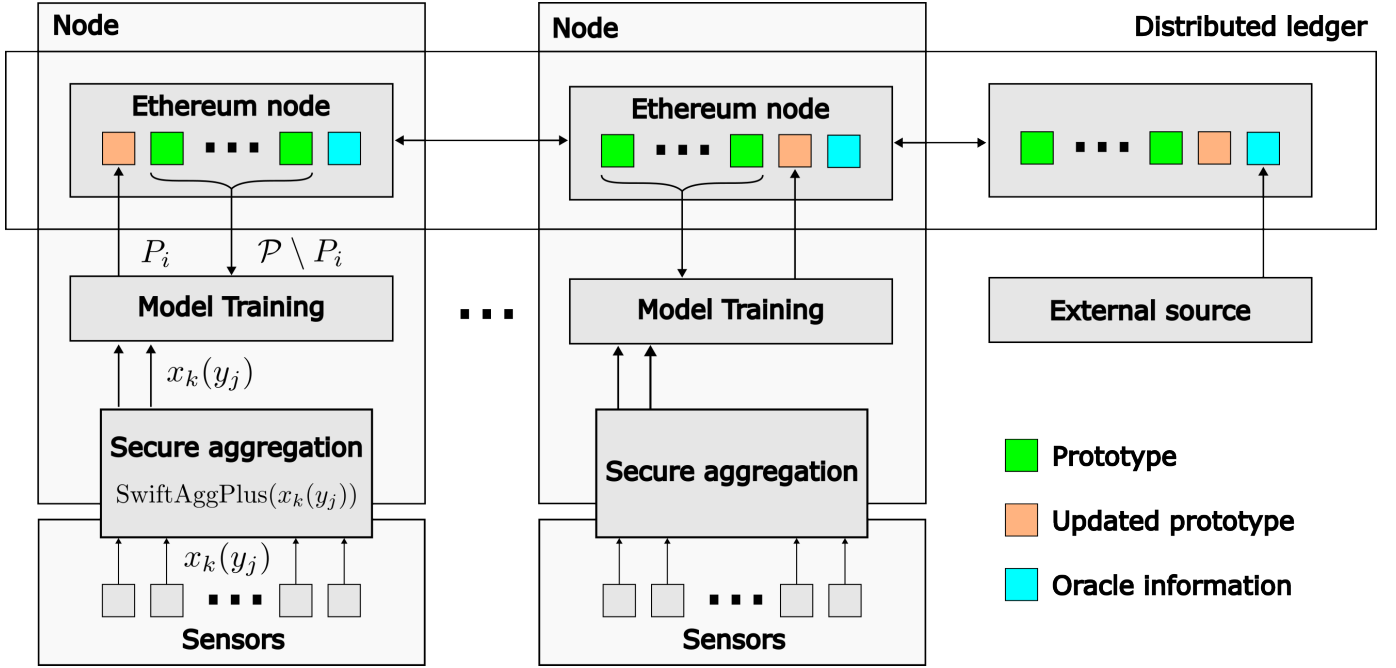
Node

Node

Distributed ledger

Ethereum node

Ethereum node

$P_i$

$\mathcal{P} \setminus P_i$

Model Training

Model Training

External source

$x_k(y_j)$

Secure aggregation

$\mathrm{SwiftAggPlus}(x_k(y_j))$

Secure aggregation

$x_k(y_j)$

Sensors

Sensors

Prototype

Updated prototype

Oracle information